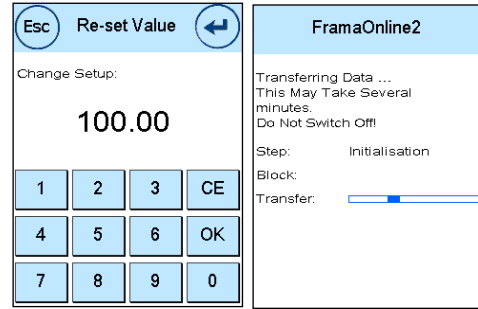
Esc Re-set Value

Change Setup:

100.00

| 1 | 2 | 3 | CE |
|---|---|---|---|
| 4 | 5 | 6 | OK |
| 7 | 8 | 9 | 0 |

FramaOnline2

Transferring Data ...
This May Take Several minutes.
Do Not Switch Off!

Step: Initialisation

Block:

Transfer: